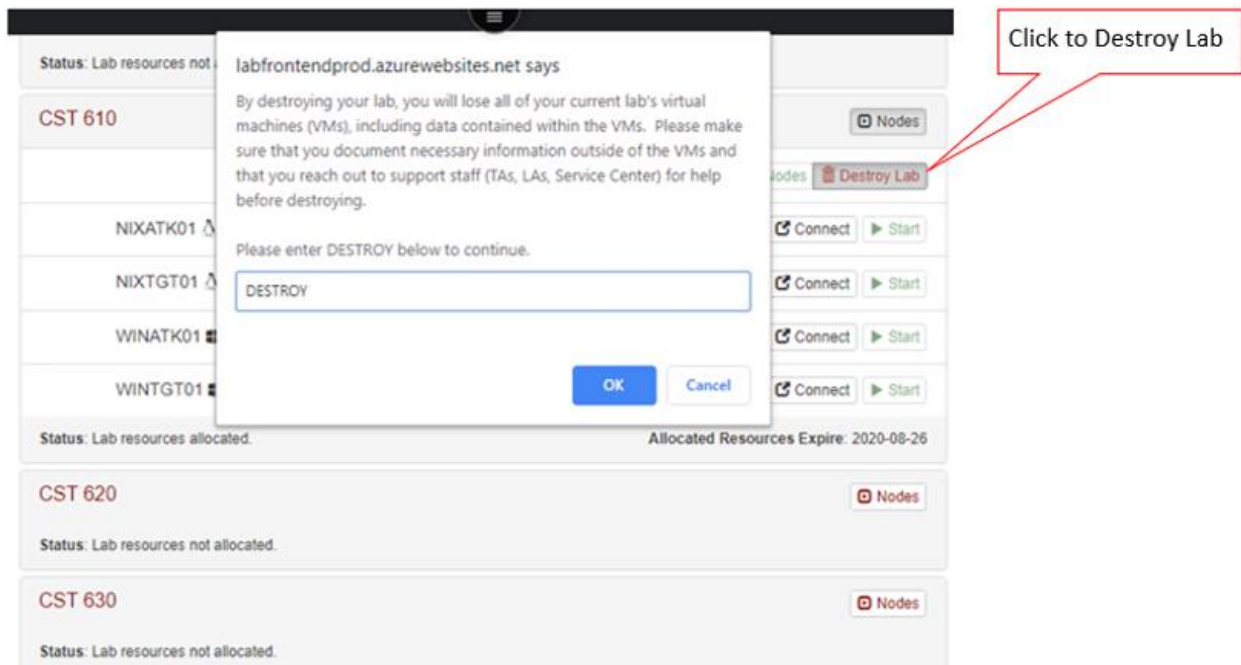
Click to Destroy Lab

Status: Lab resources not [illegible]

CST 610

Nodes

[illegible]odes Destroy Lab

NIXATK01

Connect Start

NIXTGT01

Connect Start

WINATK01

Connect Start

WINTGT01

Connect Start

labfrontendprod.azurewebsites.net says

By destroying your lab, you will lose all of your current lab's virtual machines (VMs), including data contained within the VMs. Please make sure that you document necessary information outside of the VMs and that you reach out to support staff (TAs, LAs, Service Center) for help before destroying.

Please enter DESTROY below to continue.

DESTROY

OK Cancel

Status: Lab resources allocated.

Allocated Resources Expire: 2020-08-26

CST 620

Nodes

Status: Lab resources not allocated.

CST 630

Nodes

Status: Lab resources not allocated.